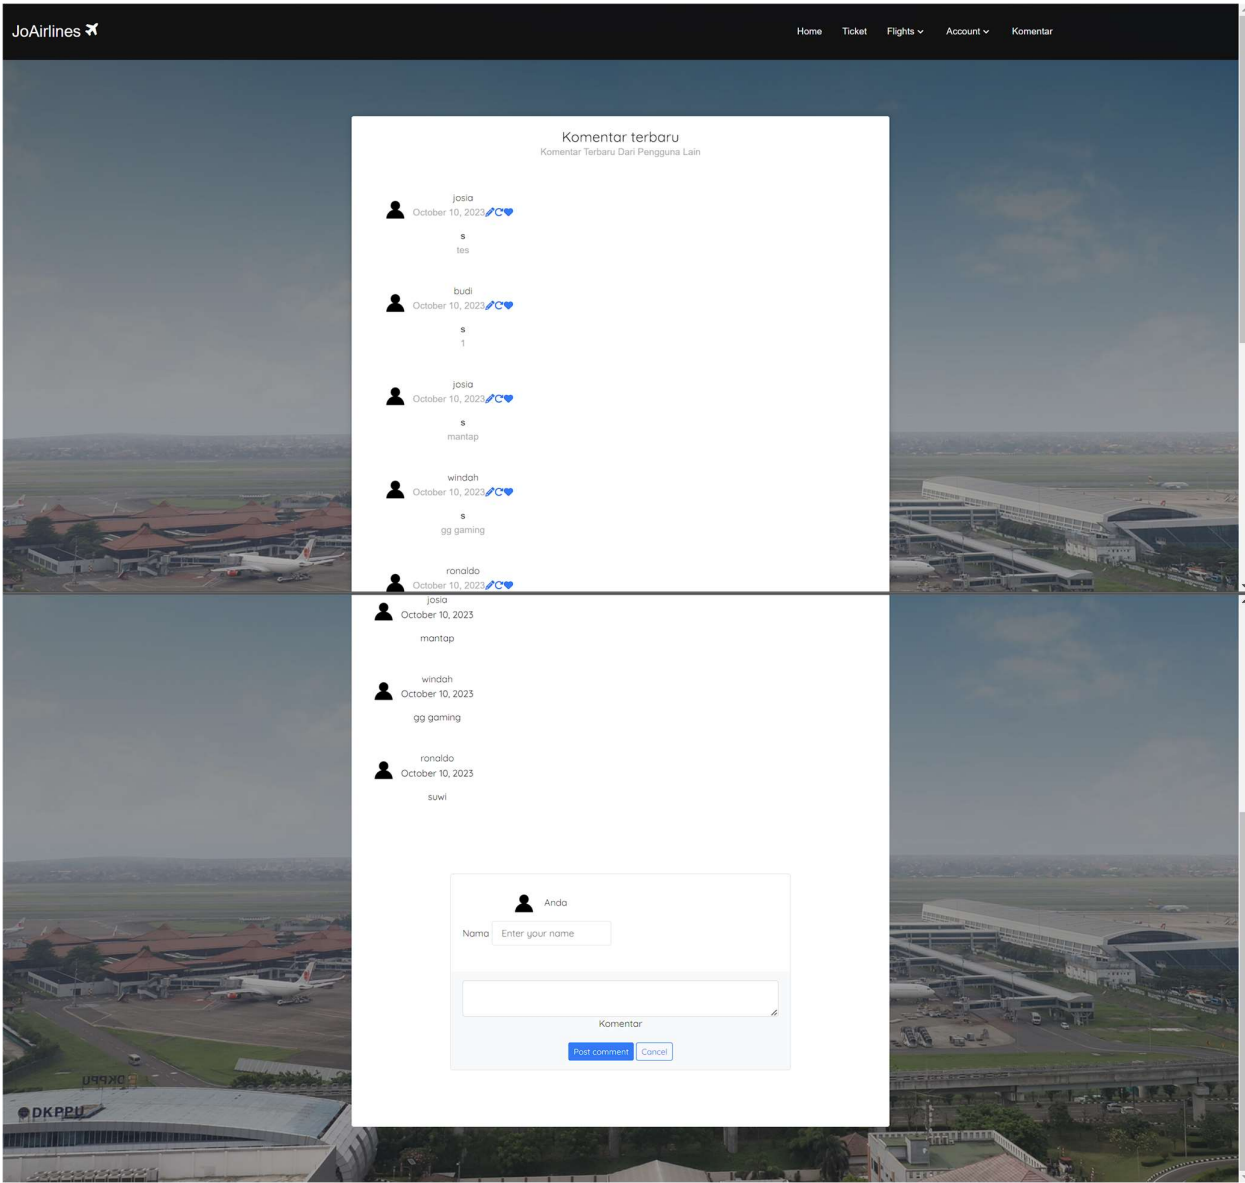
JoAirlines

Home Ticket Flights Account Komentar

Komentar terbaru
Komentar Terbaru Dari Pengguna Lain

josia
October 10, 2023
s
tes

budi
October 10, 2023
s
1

josia
October 10, 2023
s
mantap

windah
October 10, 2023
s
gg gaming

ronaldo
October 10, 2023

josia
October 10, 2023
mantap

windah
October 10, 2023
gg gaming

ronaldo
October 10, 2023
suwi

Anda
Nama Enter your name

Komentar
Post comment Cancel

DKPPU